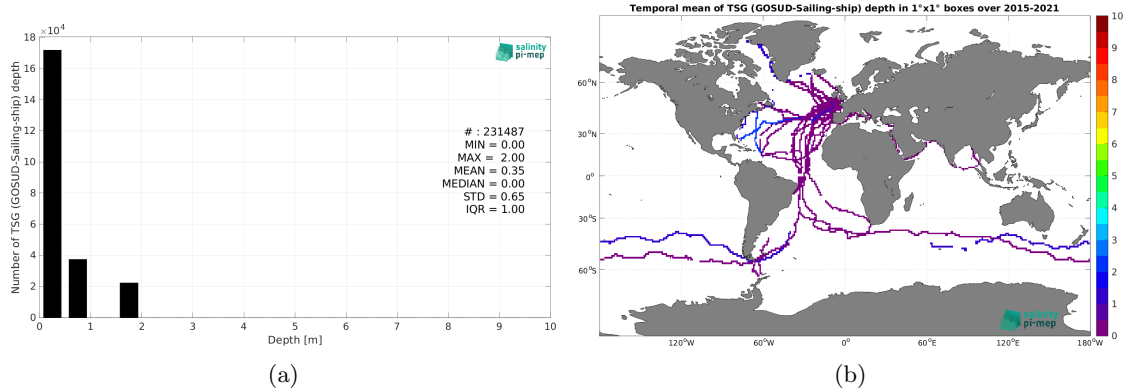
$\times10^4$

18
16
14
12
10
8
6
4
2
0

Number of TSG (GOSUD-Sailing-ship) depth

salinity pi-mep

# : 231487
MIN = 0.00
MAX = 2.00
MEAN = 0.35
MEDIAN = 0.00
STD = 0.65
IQR = 1.00

0 1 2 3 4 5 6 7 8 9 10
Depth [m]

(a)

Temporal mean of TSG (GOSUD-Sailing-ship) depth in 1°x1° boxes over 2015-2021

60°N
30°N
0°
30°S
60°S

120°W 60°W 0° 60°E 120°E 180°W

salinity pi-mep

10
9
8
7
6
5
4
3
2
1
0

(b)